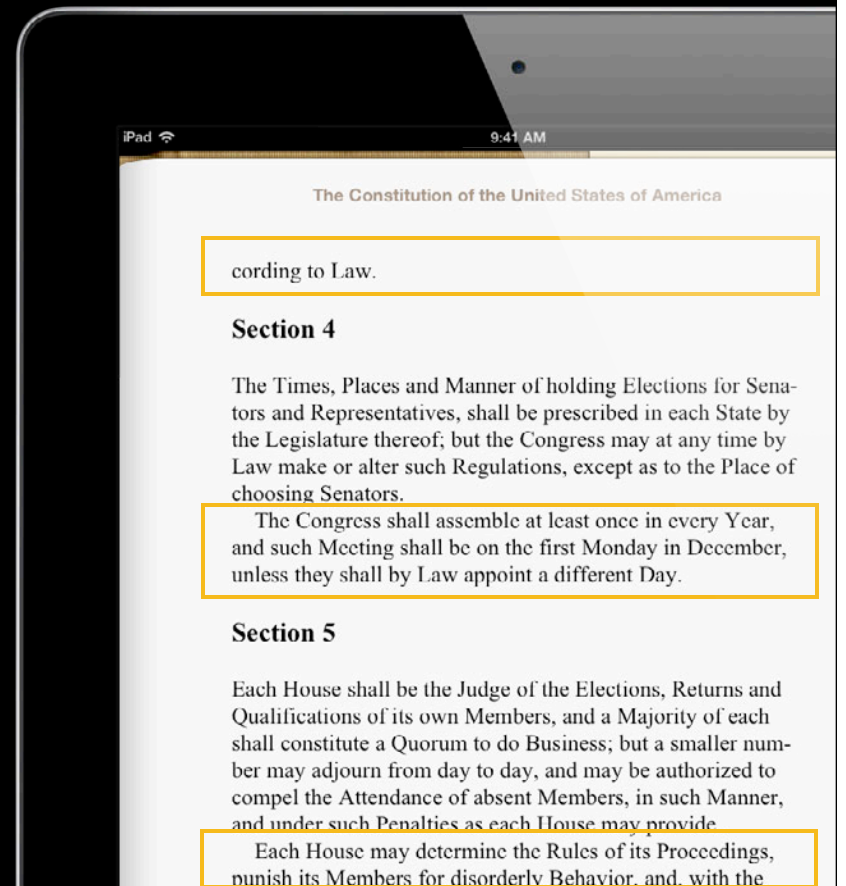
iPad 9:41 AM

The Constitution of the United States of America

cording to Law.

Section 4

The Times, Places and Manner of holding Elections for Senators and Representatives, shall be prescribed in each State by the Legislature thereof; but the Congress may at any time by Law make or alter such Regulations, except as to the Place of choosing Senators.

The Congress shall assemble at least once in every Year, and such Meeting shall be on the first Monday in December, unless they shall by Law appoint a different Day.

Section 5

Each House shall be the Judge of the Elections, Returns and Qualifications of its own Members, and a Majority of each shall constitute a Quorum to do Business; but a smaller number may adjourn from day to day, and may be authorized to compel the Attendance of absent Members, in such Manner, and under such Penalties as each House may provide.

Each House may determine the Rules of its Proceedings, punish its Members for disorderly Behavior, and, with the